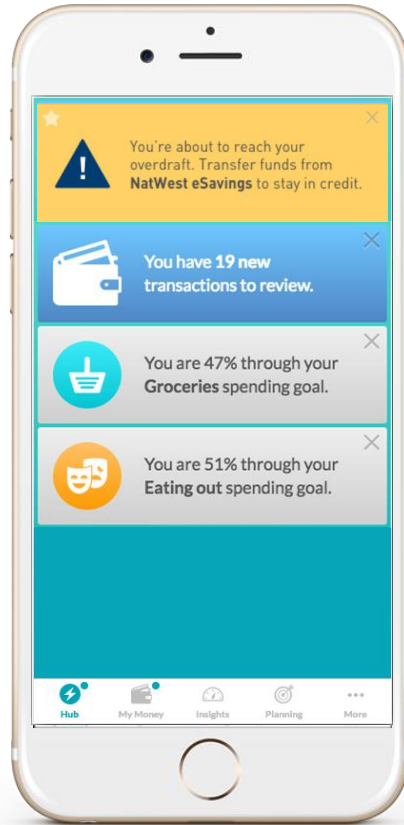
You're about to reach your overdraft. Transfer funds from **NatWest eSavings** to stay in credit.

You have **19 new transactions to review.**

You are 47% through your **Groceries** spending goal.

You are 51% through your **Eating out** spending goal.

Hub
My Money
Insights
Planning
More